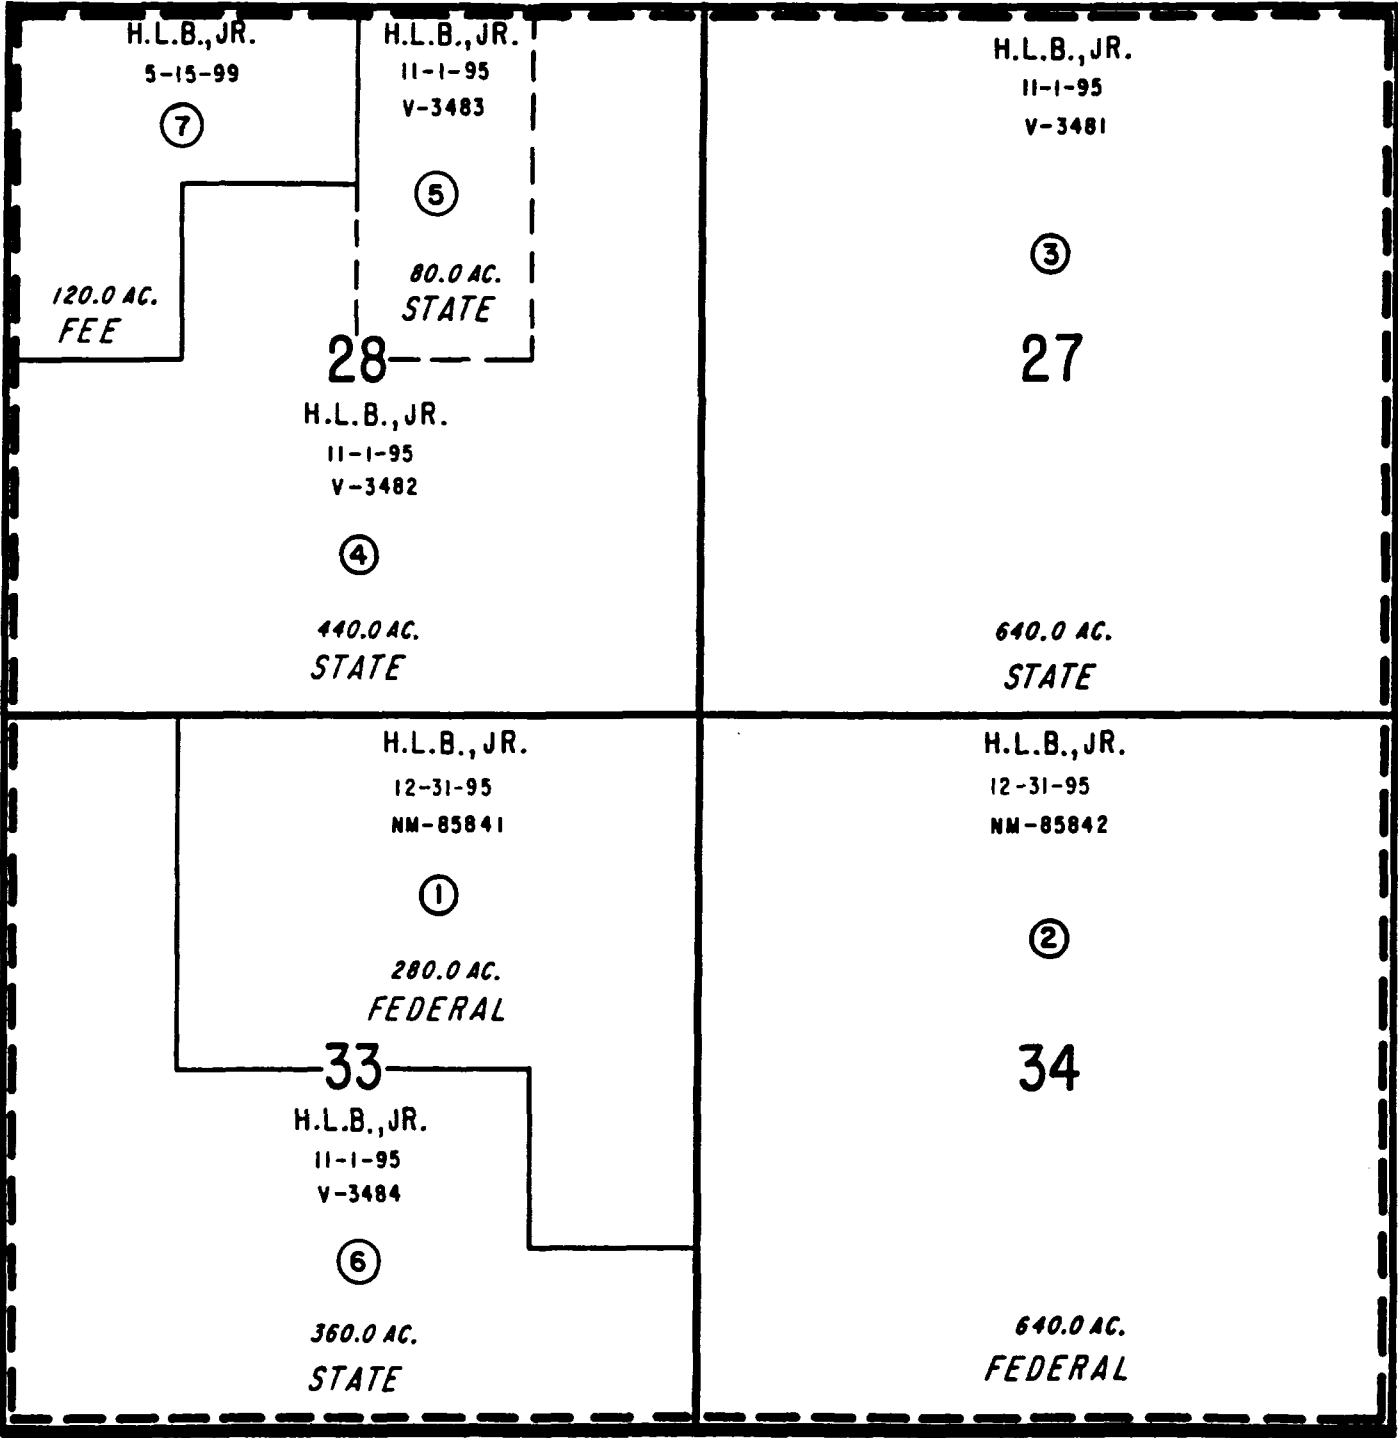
H.L.B.,JR.
5-15-99
⑦

120.0 AC.
FEE

H.L.B.,JR.
11-1-95
V-3483
⑤

80.0 AC.
STATE

28

H.L.B.,JR.
11-1-95
V-3482
④

440.0 AC.
STATE

H.L.B.,JR.
11-1-95
V-3481
③

27

640.0 AC.
STATE

H.L.B.,JR.
12-31-95
NM-85841
①

280.0 AC.
FEDERAL

33

H.L.B.,JR.
11-1-95
V-3484
⑥

360.0 AC.
STATE

H.L.B.,JR.
12-31-95
NM-85842
②

34

640.0 AC.
FEDERAL